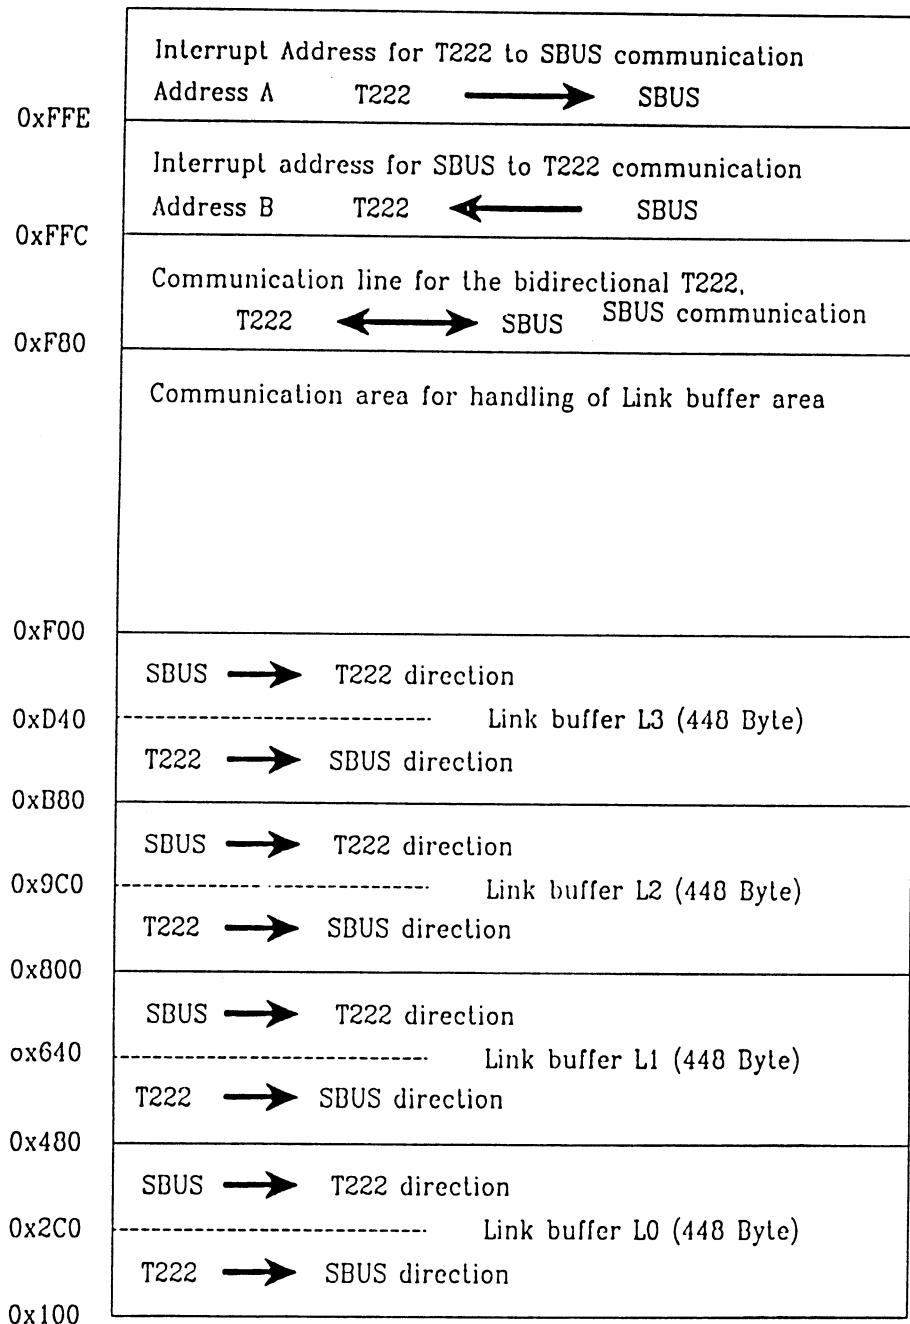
Interrupt Address for T222 to SBUS communication
Address A T222 → SBUS

0xFFE

Interrupt address for SBUS to T222 communication
Address B T222 ← SBUS

0xFFC

Communication line for the bidirectional T222, SBUS communication
T222 ↔ SBUS

0xF80

Communication area for handling of Link buffer area

0xF00

SBUS → T222 direction

0xD40 Link buffer L3 (448 Byte)

T222 → SBUS direction

0xB80

SBUS → T222 direction

0x9C0 Link buffer L2 (448 Byte)

T222 → SBUS direction

0x800

SBUS → T222 direction

ox640 Link buffer L1 (448 Byte)

T222 → SBUS direction

0x480

SBUS → T222 direction

0x2C0 Link buffer L0 (448 Byte)

T222 → SBUS direction

0x100